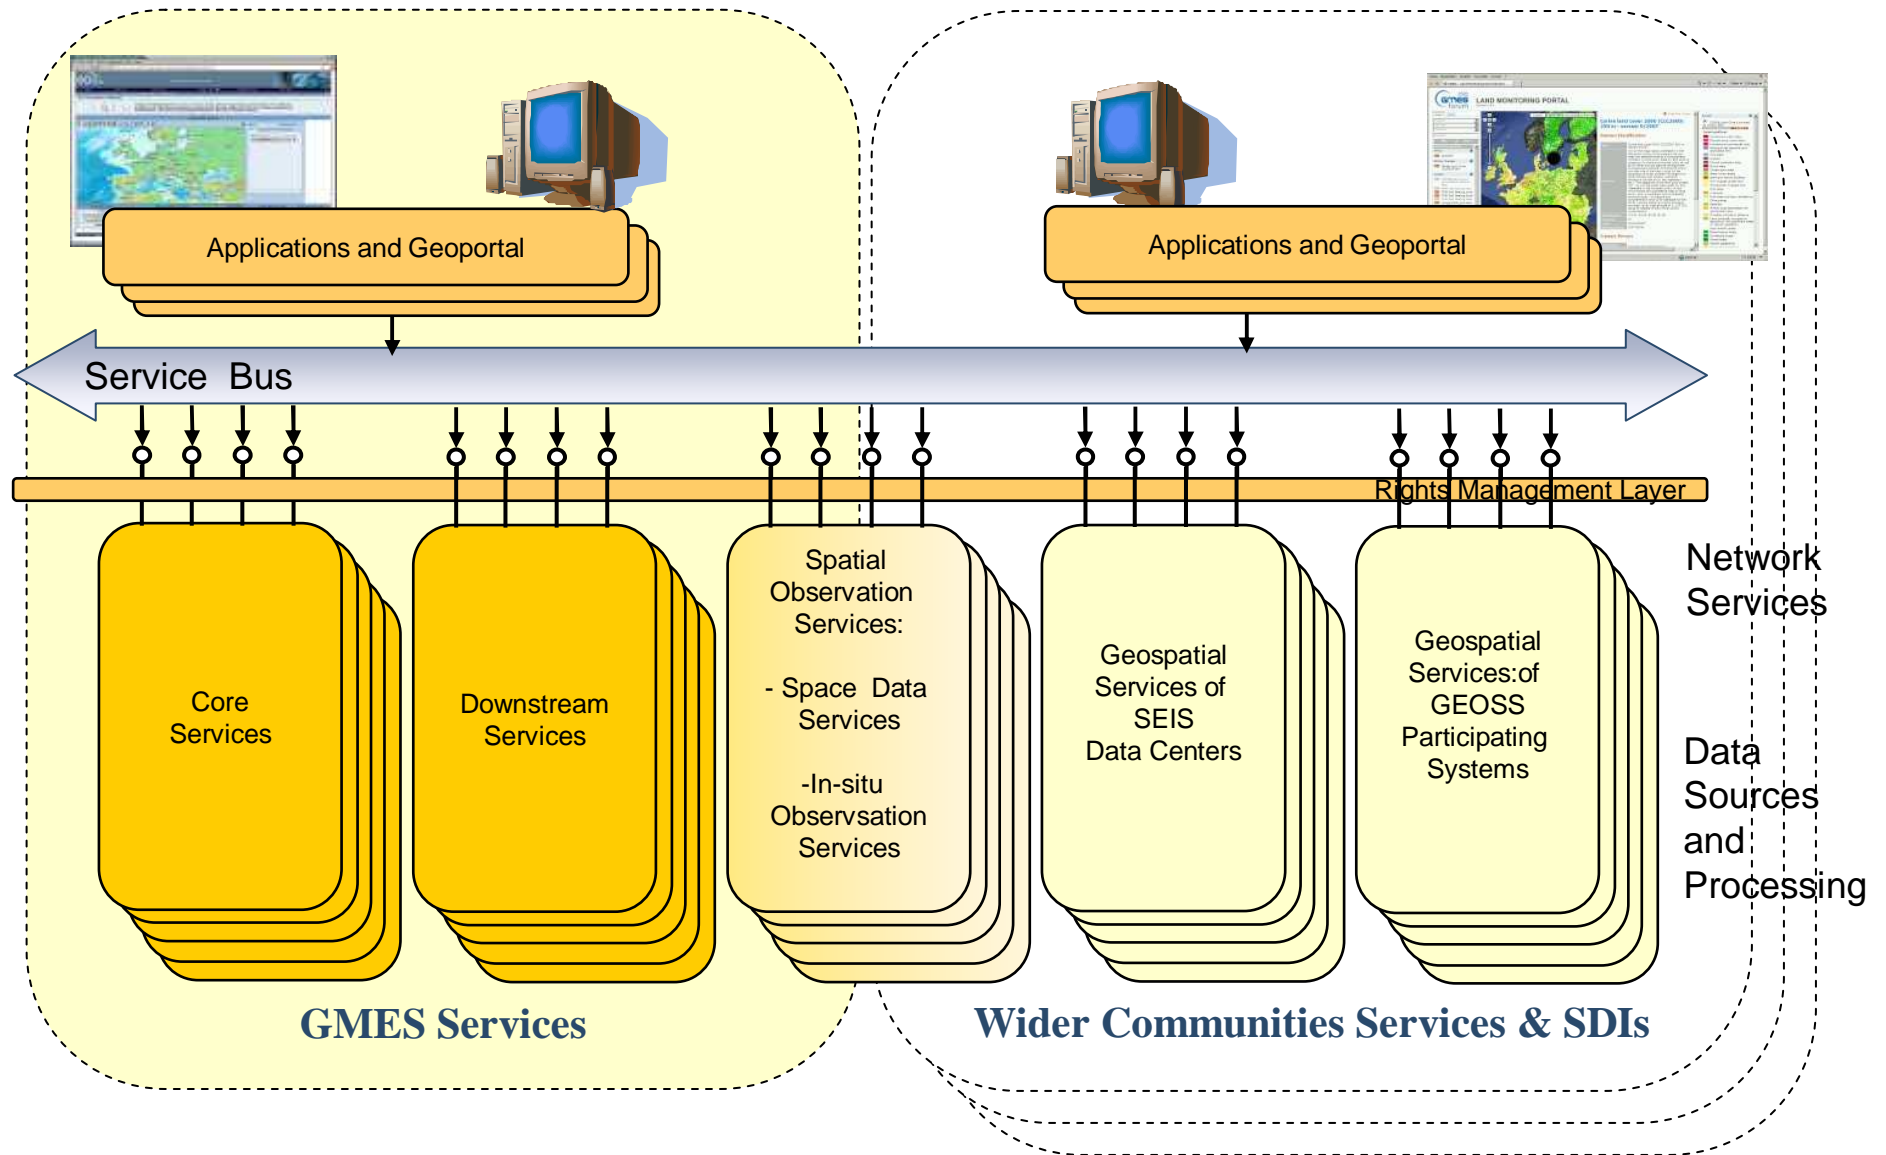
Applications and Geoportal

Applications and Geoportal

LAND MONITORING PORTAL

Service Bus

Rights Management Layer

Network Services

Core Services

Downstream Services

Spatial Observation Services:

- Space Data Services

-In-situ Observsation Services

Geospatial Services of SEIS Data Centers

Geospatial Services:of GEOSS Participating Systems

Data Sources and Processing

GMES Services

Wider Communities Services & SDIs